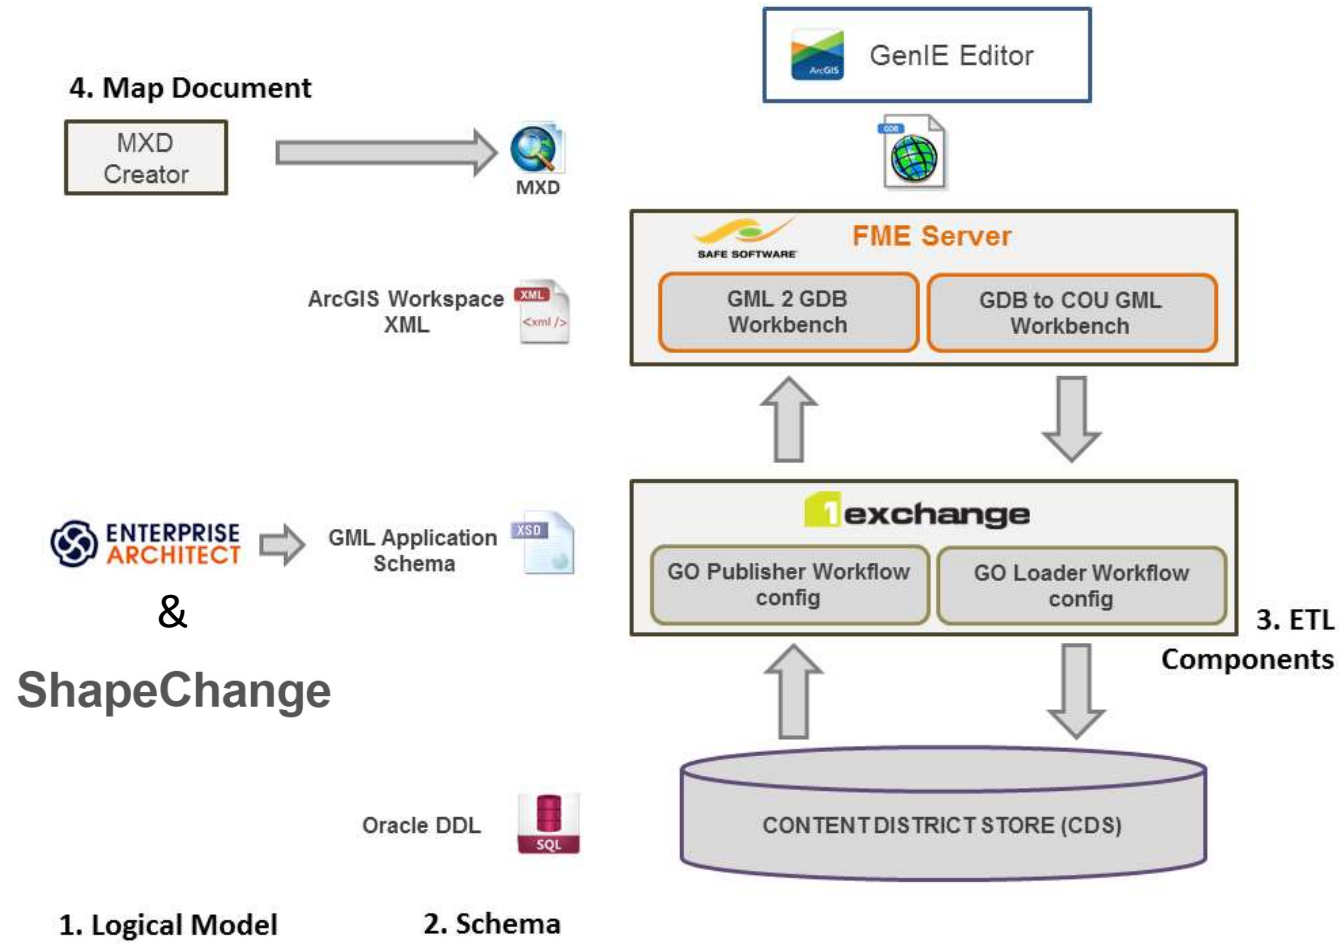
GenIE Editor

ArcGIS

4. Map Document

MXD Creator

MXD

GDB

SAFE SOFTWARE

FME Server

GML 2 GDB Workbench

GDB to COU GML Workbench

ArcGIS Workspace XML

XML

<xml />

1exchange

ENTERPRISE ARCHITECT

GML Application Schema

XSD

GO Publisher Workflow config

GO Loader Workflow config

&

3. ETL Components

ShapeChange

Oracle DDL

SQL

CONTENT DISTRICT STORE (CDS)

1. Logical Model

2. Schema